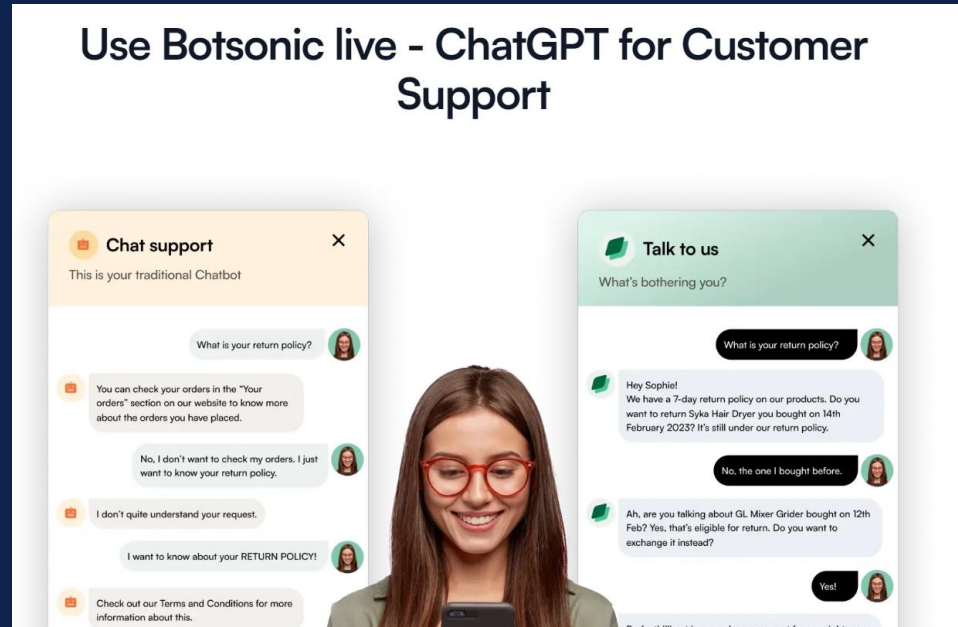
Use Botsonic live - ChatGPT for Customer Support

Chat support
This is your traditional Chatbot

What is your return policy?

You can check your orders in the "Your orders" section on our website to know more about the orders you have placed.

No, I don't want to check my orders. I just want to know your return policy.

I don't quite understand your request.

I want to know about your RETURN POLICY!

Check out our Terms and Conditions for more information about this.

Talk to us
What's bothering you?

What is your return policy?

Hey Sophie!
We have a 7-day return policy on our products. Do you want to return Syka Hair Dryer you bought on 14th February 2023? It's still under our return policy.

No, the one I bought before.

Ah, are you talking about GL Mixer Grider bought on 12th Feb? Yes, that's eligible for return. Do you want to exchange it instead?

Yes!

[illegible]